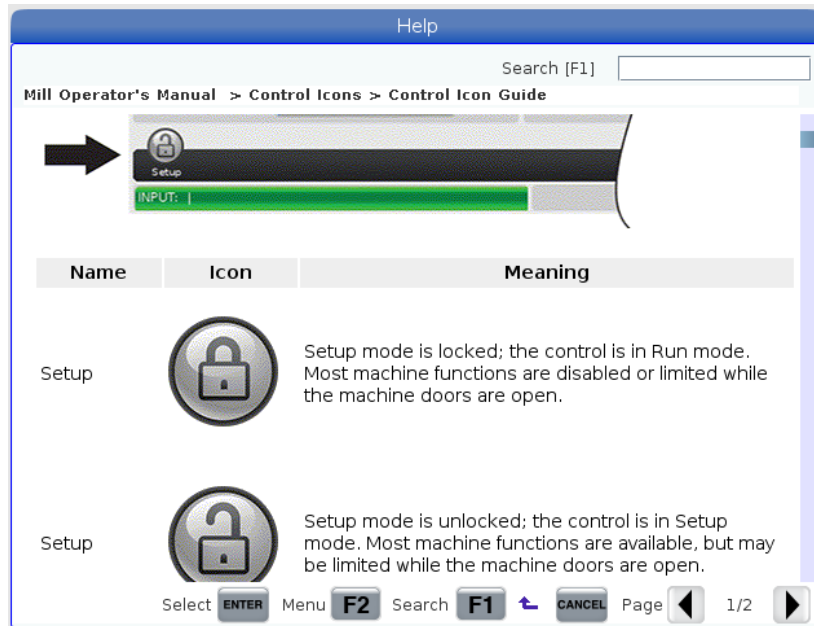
Help

Search [F1]

Mill Operator's Manual > Control Icons > Control Icon Guide

Setup

INPUT: |

| Name | Icon | Meaning |
|---|---|---|
| Setup | | Setup mode is locked; the control is in Run mode. Most machine functions are disabled or limited while the machine doors are open. |
| Setup | | Setup mode is unlocked; the control is in Setup mode. Most machine functions are available, but may be limited while the machine doors are open. |

Select ENTER Menu F2 Search F1 CANCEL Page 1/2